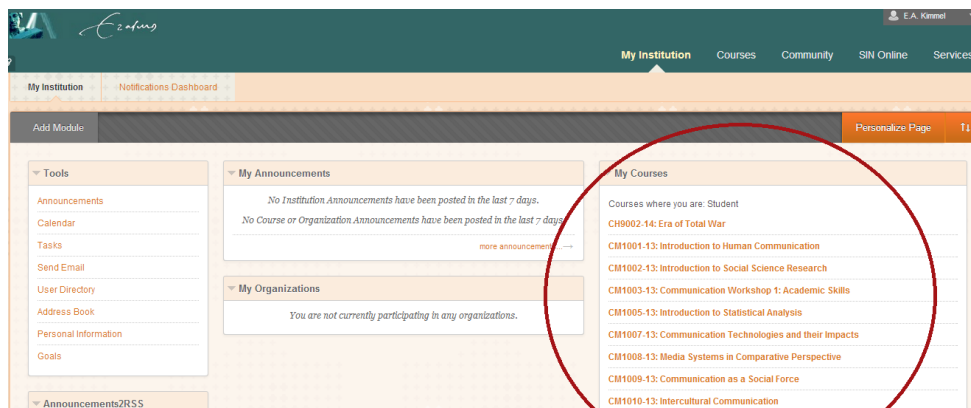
E.A. Kimmel

My Institution | Courses | Community | SIN Online | Services

My Institution | Notifications Dashboard

Add Module

Personalize Page

Tools

Announcements
Calendar
Tasks
Send Email
User Directory
Address Book
Personal Information
Goals

Announcements2RSS

My Announcements

No Institution Announcements have been posted in the last 7 days.

No Course or Organization Announcements have been posted in the last 7 days.

more announcements... →

My Organizations

You are not currently participating in any organizations.

My Courses

Courses where you are: Student

CH9002-14: Era of Total War
CM1001-13: Introduction to Human Communication
CM1002-13: Introduction to Social Science Research
CM1003-13: Communication Workshop 1: Academic Skills
CM1005-13: Introduction to Statistical Analysis
CM1007-13: Communication Technologies and their Impacts
CM1008-13: Media Systems in Comparative Perspective
CM1009-13: Communication as a Social Force
CM1010-13: Intercultural Communication